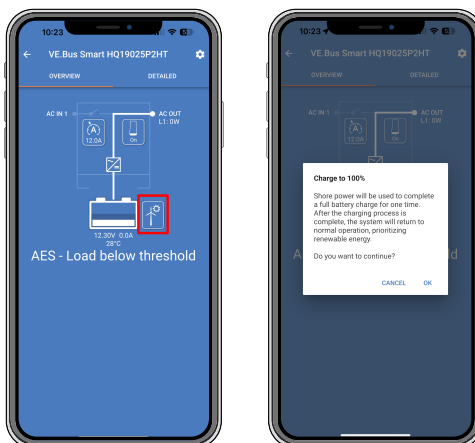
10:23

VE.Bus Smart HQ19025P2HT

OVERVIEW

DETAILED

AC IN 1

AC OUT
L1: 0W

12.0A

On

12.30V 0.0A
28°C

AES - Load below threshold

10:23

VE.Bus Smart HQ19025P2HT

OVERVIEW

DETAILED

AC OUT
L1: 0W

12.0A

On

Charge to 100%

Shore power will be used to complete a full battery charge for one time. After the charging process is complete, the system will return to normal operation, prioritizing renewable energy.

Do you want to continue?

CANCEL

OK